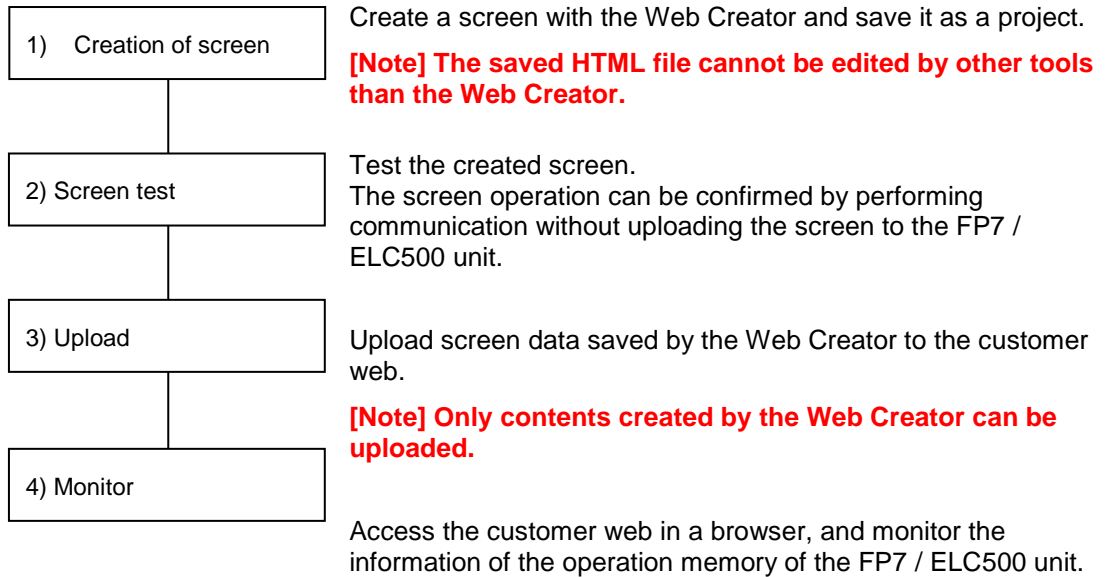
1) Creation of screen

Create a screen with the Web Creator and save it as a project.

[Note] The saved HTML file cannot be edited by other tools than the Web Creator.

2) Screen test

Test the created screen.
The screen operation can be confirmed by performing communication without uploading the screen to the FP7 / ELC500 unit.

3) Upload

Upload screen data saved by the Web Creator to the customer web.

[Note] Only contents created by the Web Creator can be uploaded.

4) Monitor

Access the customer web in a browser, and monitor the information of the operation memory of the FP7 / ELC500 unit.